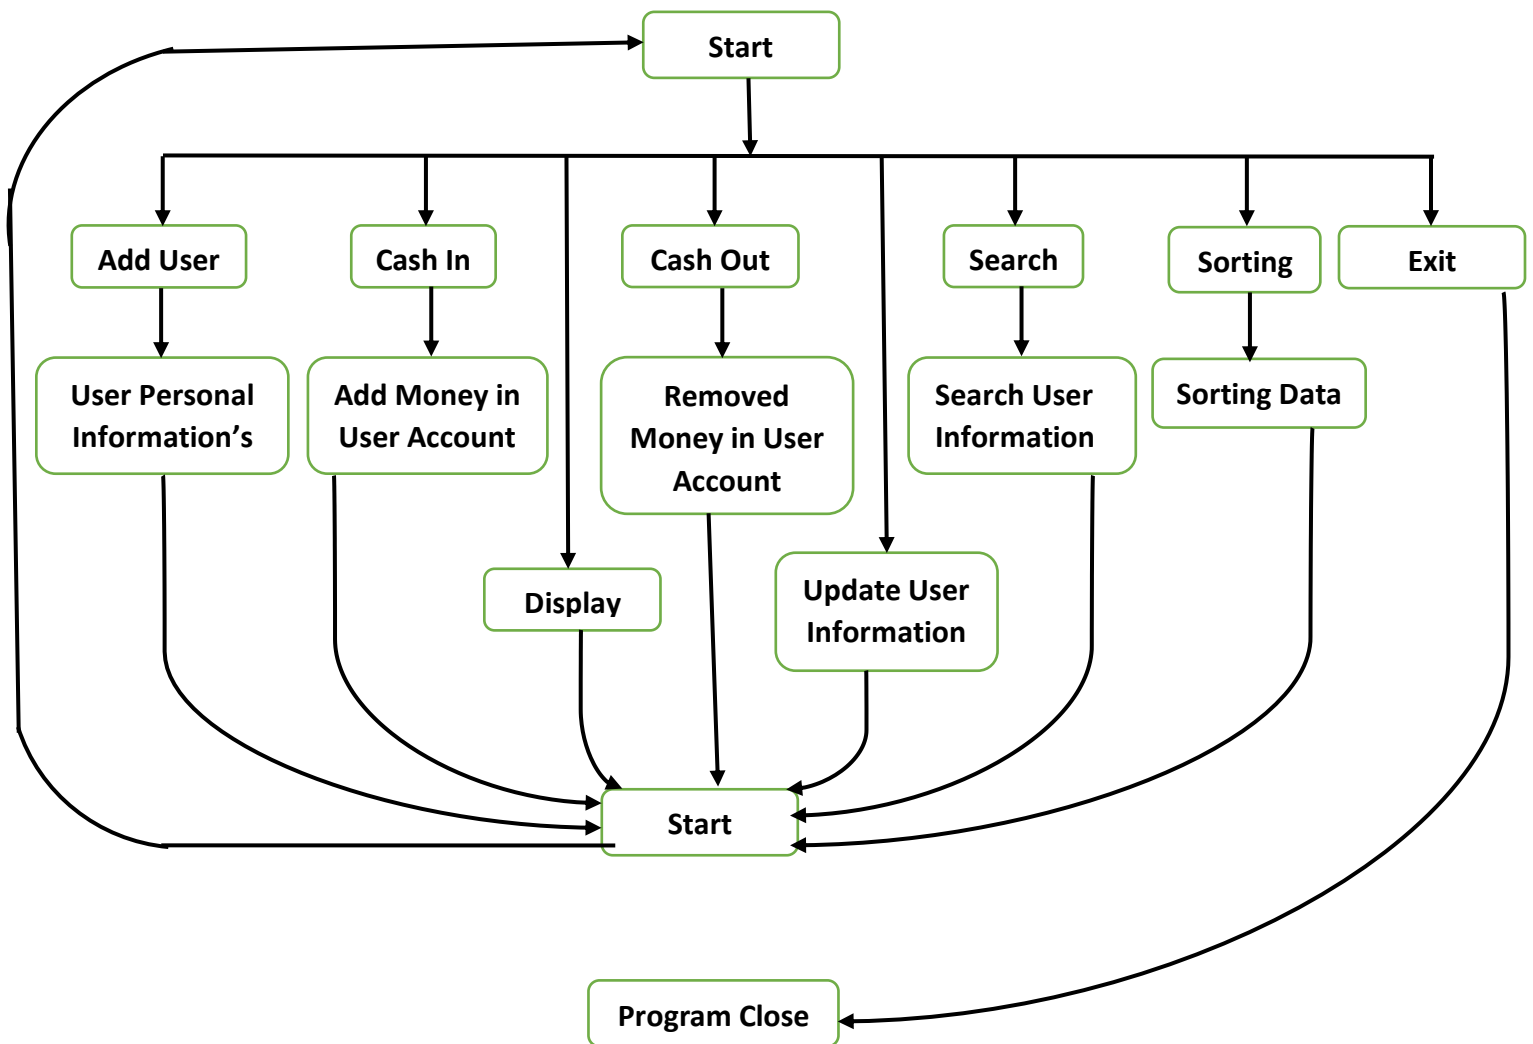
Start

Add User

Cash In

Cash Out

Search

Sorting

Exit

User Personal Information’s

Add Money in User Account

Removed Money in User Account

Search User Information

Sorting Data

Display

Update User Information

Start

Program Close